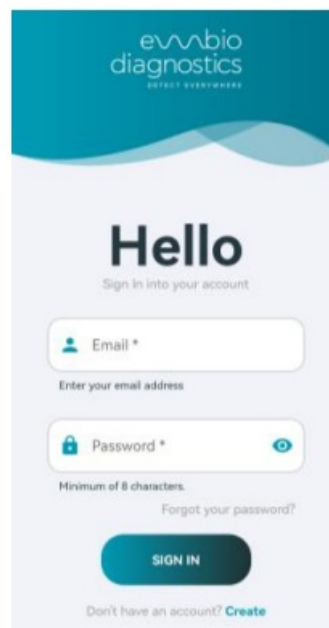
evvnbio diagnostics
DETECT EVERYWHERE

Hello
Sign in into your account

Email *
Enter your email address

Password *
Minimum of 8 characters.
Forgot your password?

SIGN IN

Don't have an account? Create